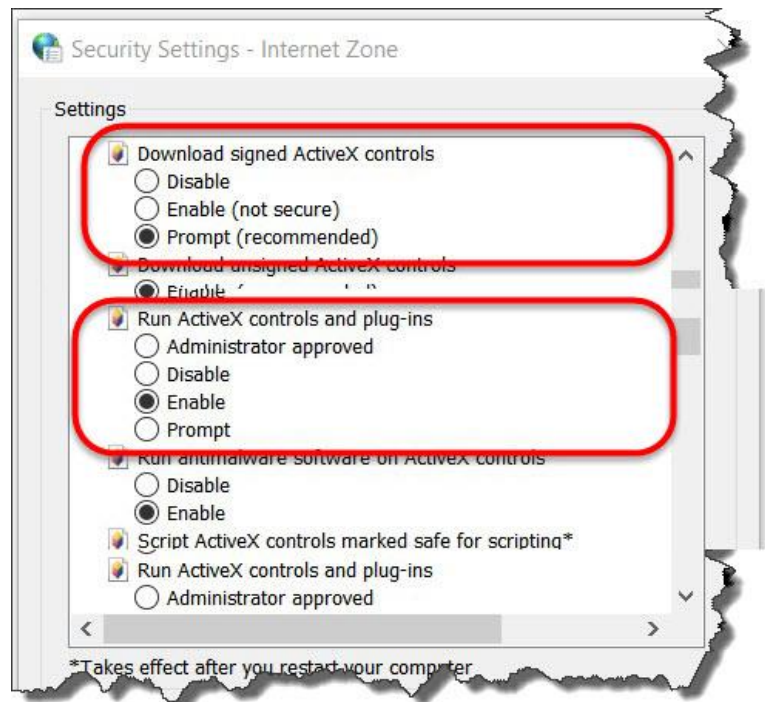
Security Settings - Internet Zone

Settings

Download signed ActiveX controls
Disable
Enable (not secure)
Prompt (recommended)
Download unsigned ActiveX controls
Enable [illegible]
Run ActiveX controls and plug-ins
Administrator approved
Disable
Enable
Prompt
Run antimalware software on ActiveX controls
Disable
Enable
Script ActiveX controls marked safe for scripting*
Run ActiveX controls and plug-ins
Administrator approved

*Takes effect after you restart your computer